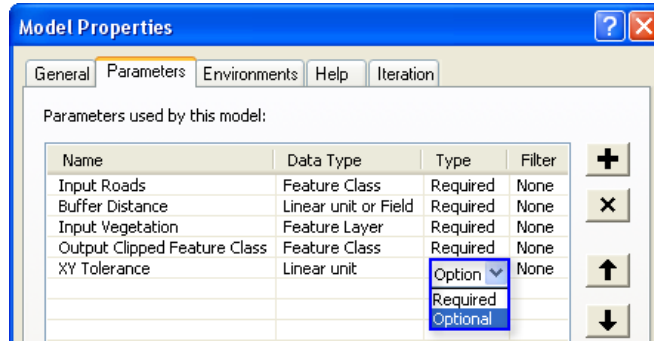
Model Properties

General | Parameters | Environments | Help | Iteration

Parameters used by this model:

| Name | Data Type | Type | Filter |
|---|---|---|---|
| Input Roads | Feature Class | Required | None |
| Buffer Distance | Linear unit or Field | Required | None |
| Input Vegetation | Feature Layer | Required | None |
| Output Clipped Feature Class | Feature Class | Required | None |
| XY Tolerance | Linear unit | Option | None |

Required
Optional